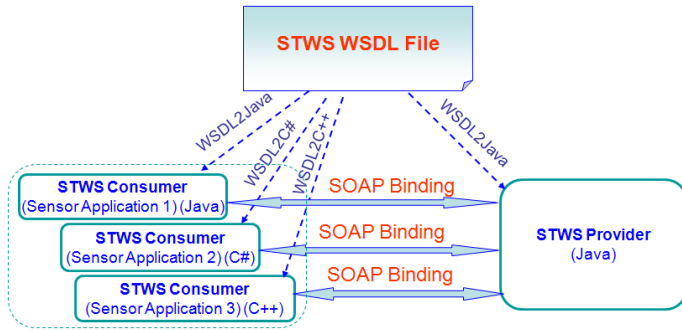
STWS WSDL File

WSDL2Java

WSDL2C#

WSDL2C++

WSDL2Java

STWS Consumer
(Sensor Application 1) (Java)

SOAP Binding

STWS Consumer
(Sensor Application 2) (C#)

SOAP Binding

STWS Provider
(Java)

STWS Consumer
(Sensor Application 3) (C++)

SOAP Binding